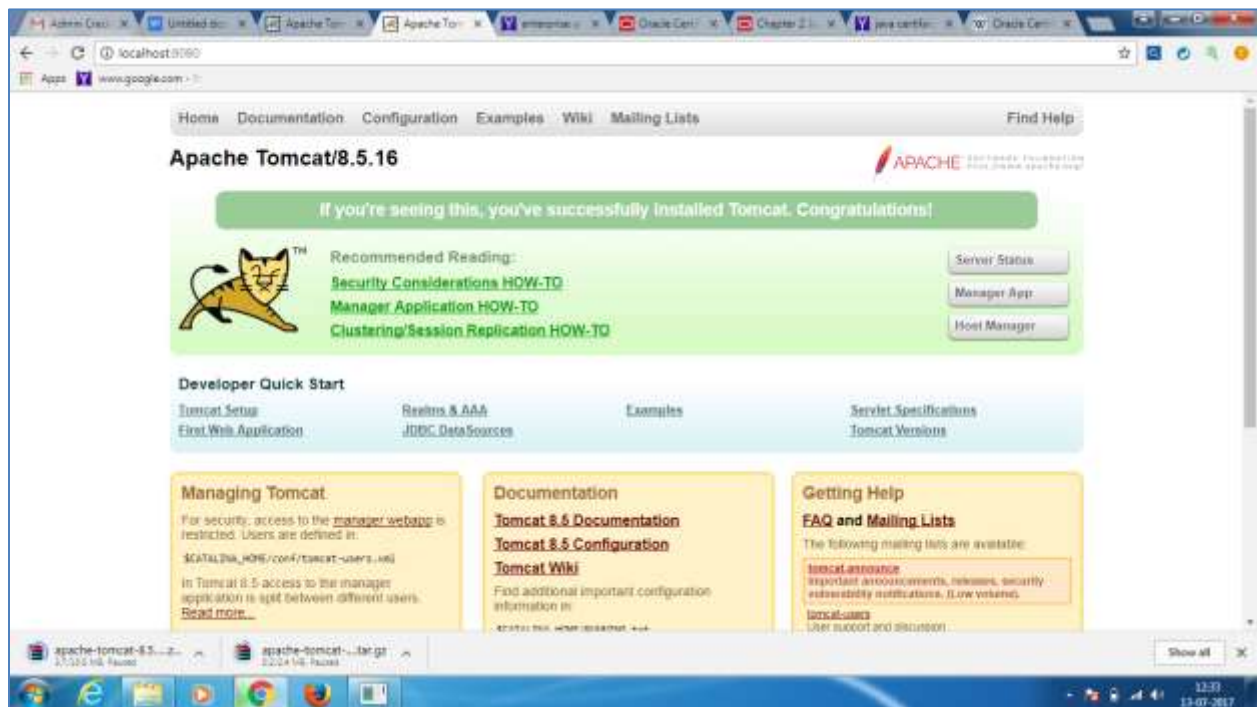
Admin Cred × Untitled do × Apache Tom × Apache Tom × enterprise × Oracle Cert × Chapter 2 × java certific × Oracle Cert ×

localhost:8080

Apps www.google.com

Home Documentation Configuration Examples Wiki Mailing Lists Find Help

Apache Tomcat/8.5.16

APACHE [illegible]

If you're seeing this, you've successfully installed Tomcat. Congratulations!

TM

Recommended Reading:

Security Considerations HOW-TO

Manager Application HOW-TO

Clustering/Session Replication HOW-TO

Server Status

Manager App

Host Manager

Developer Quick Start

Tomcat Setup

First Web Application

Realms & AAA

JDBC DataSources

Examples

Servlet Specifications

Tomcat Versions

Managing Tomcat

For security, access to the manager webapp is restricted. Users are defined in:

$CATALINA_HOME/conf/tomcat-users.xml

In Tomcat 8.5 access to the manager application is split between different users. Read more...

Documentation

Tomcat 8.5 Documentation

Tomcat 8.5 Configuration

Tomcat Wiki

Find additional important configuration information in:

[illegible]

Getting Help

FAQ and Mailing Lists

The following mailing lists are available:

tomcat-announce

Important announcements, releases, security vulnerability notifications. (Low volume).

tomcat-users

User support and discussion

apache-tomcat-8.5....z... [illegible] Paused

apache-tomcat-....tar.gz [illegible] Paused

Show all

12:33
13-07-2017